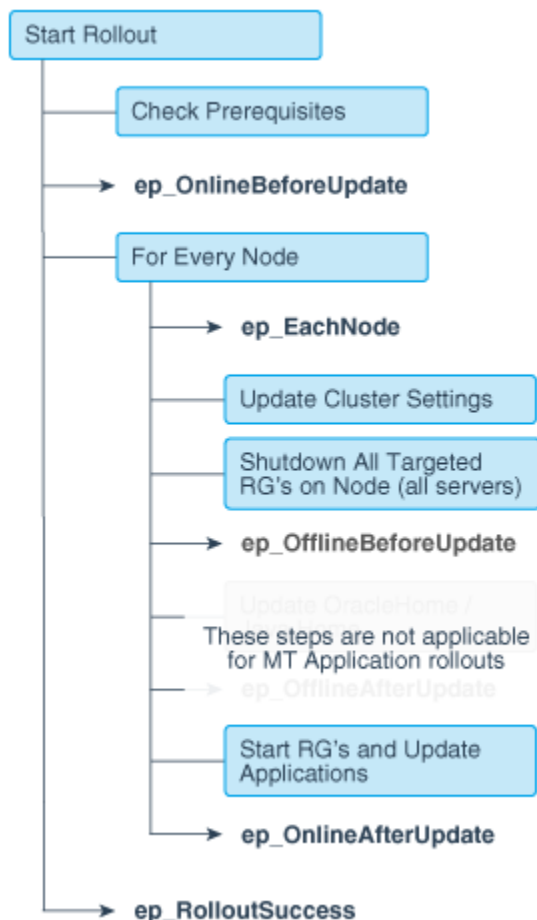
Start Rollout

Check Prerequisites

ep_OnlineBeforeUpdate

For Every Node

ep_EachNode

Update Cluster Settings

Shutdown All Targeted RG's on Node (all servers)

ep_OfflineBeforeUpdate

Update OracleHome / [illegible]

These steps are not applicable for MT Application rollouts

ep_OfflineAfterUpdate

Start RG's and Update Applications

ep_OnlineAfterUpdate

ep_RolloutSuccess